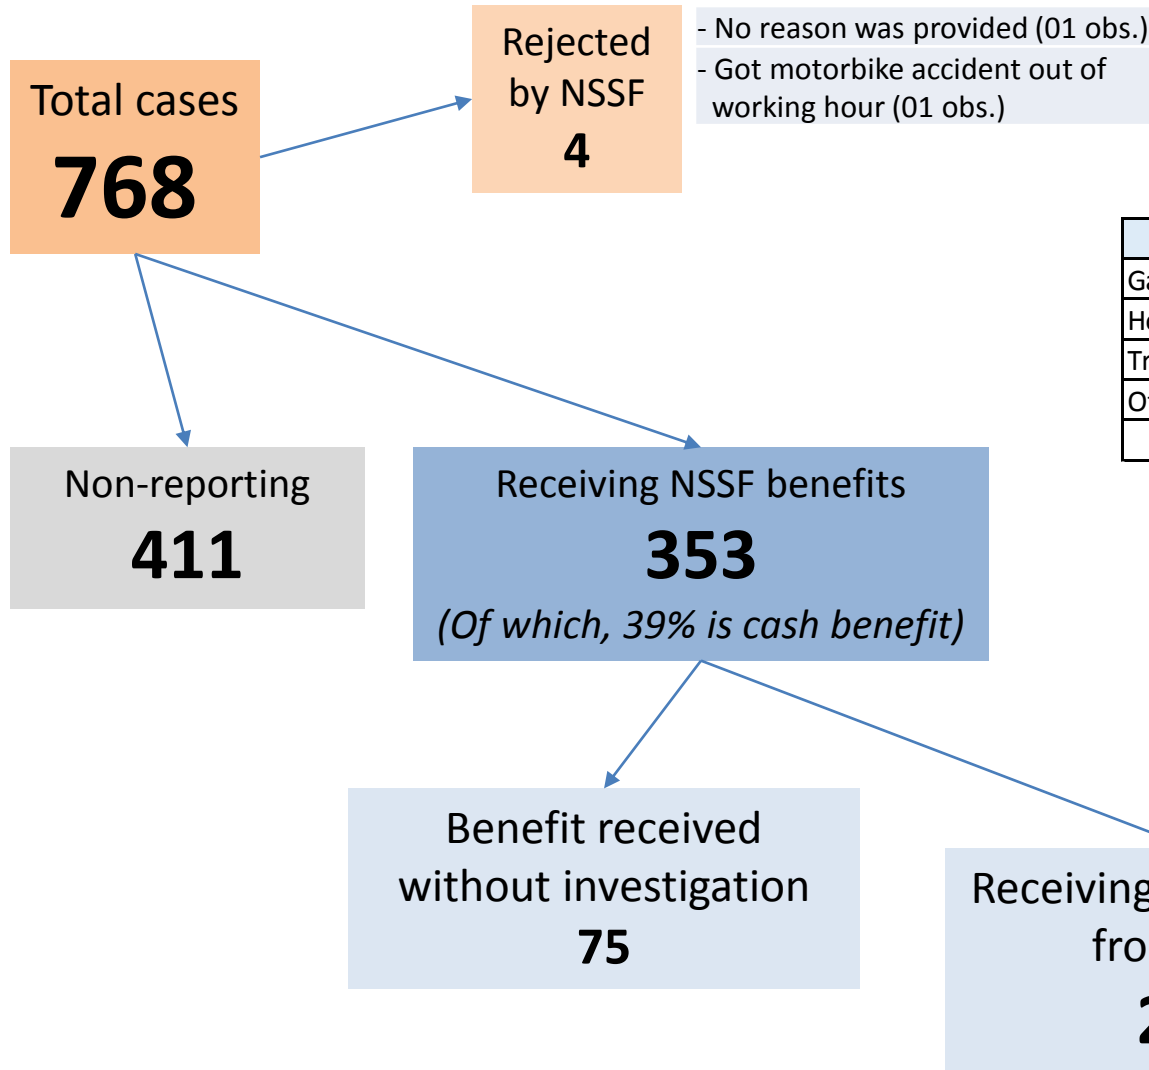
Total cases
768

Rejected by NSSF
4

- No reason was provided (01 obs.)
- Got motorbike accident out of working hour (01 obs.)

| |
|---|
| Ga |
| He |
| Tr |
| Ot |
| |

Non-reporting
411

Receiving NSSF benefits
353
(Of which, 39% is cash benefit)

Benefit received without investigation
75

Receiving
fro
2